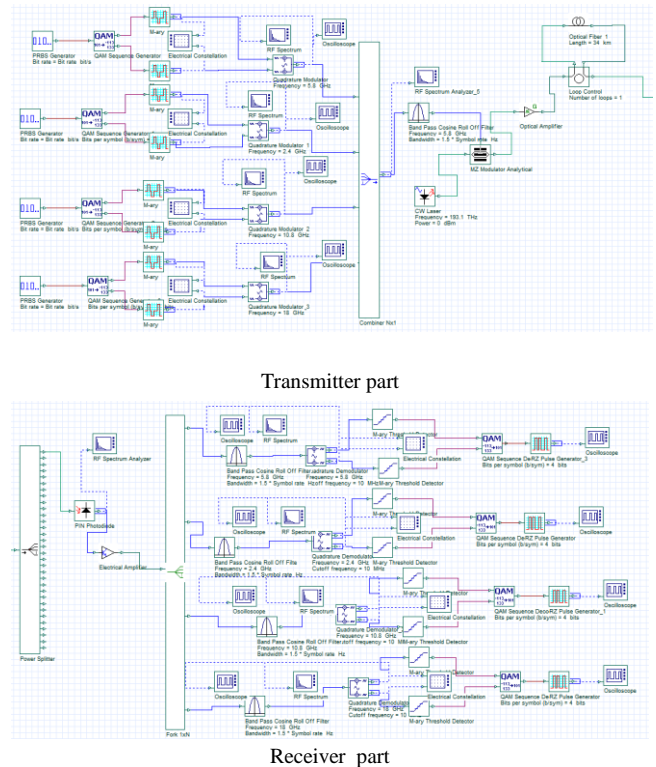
PRBS Generator
Bit rate = Bit rate bit/s

QAM
QAM Sequence Generator

M-ary

Electrical Constellation

RF Spectrum

Oscilloscope

Quadrature Modulator
Frequency = 5.8 GHz

PRBS Generator
Bit rate = Bit rate bit/s

QAM
QAM Sequence Generator
Bits per symbol (b/sym) = 4 bits

M-ary

Electrical Constellation

RF Spectrum

Oscilloscope

Quadrature Modulator_1
Frequency = 2.4 GHz

PRBS Generator
Bit rate = Bit rate bit/s

QAM Sequence Generator
Bits per symbol (b/sym)

M-ary

Electrical Constellation

RF Spectrum

Oscilloscope

Quadrature Modulator_2
Frequency = 10.8 GHz

PRBS Generator
Bit rate = Bit rate bit/s

QAM
QAM Sequence Generator
Bits per symbol (b/sym)

M-ary

Electrical Constellation

RF Spectrum

Oscilloscope

Quadrature Modulator_3
Frequency = 18 GHz

Combiner Nx1

RF Spectrum Analyzer_5

Band Pass Cosine Roll Off Filter
Frequency = 5.8 GHz
Bandwidth = 1.5 * Symbol rate Hz

MZ Modulator Analytical

CW Laser
Frequency = 193.1 THz
Power = 0 dBm

Optical Amplifier

Optical Fiber_1
Length = 34 km

Loop Control
Number of loops = 1

Transmitter part

RF Spectrum Analyzer

PIN Photodiode

Electrical Amplifier

Power Splitter

Fork 1xN

Oscilloscope

RF Spectrum

Band Pass Cosine Roll Off Filter
Frequency = 5.8 GHz
Bandwidth = 1.5 * Symbol rate Hz

Quadrature Demodulator
Frequency = 5.8 GHz
Cutoff frequency = 10 MHz

M-ary Threshold Detector

Electrical Constellation

QAM
QAM Sequence DeRZ Pulse Generator_3
Bits per symbol (b/sym) = 4 bits

Oscilloscope

Oscilloscope

RF Spectrum

Band Pass Cosine Roll Off Filte
Frequency = 2.4 GHz
Bandwidth = 1.5 * Symbol rate Hz

Quadrature Demodulator
Frequency = 2.4 GHz
Cutoff frequency = 10 MHz

M-ary Threshold Detector

Electrical Constellation

QAM
QAM Sequence DeRZ Pulse Generator
Bits per symbol (b/sym) = 4 bits

Oscilloscope

Oscilloscope

RF Spectrum

Band Pass Cosine Roll Off Filter
Frequency = 10.8 GHz
Bandwidth = 1.5 * Symbol rate Hz

Quadrature Demodulator
Frequency = 10.8 GHz
Cutoff frequency = 10 MHz

M-ary Threshold Detector

Electrical Constellation

QAM
QAM Sequence DecoRZ Pulse Generator_1
Bits per symbol (b/sym) = 4 bits

Oscilloscope

Oscilloscope

RF Spectrum

Band Pass Cosine Roll Off Filter
Frequency = 18 GHz
Bandwidth = 1.5 * Symbol rate Hz

Quadrature Demodulator
Frequency = 18 GHz
Cutoff frequency = 10 MHz

M-ary Threshold Detector

Electrical Constellation

QAM
QAM Sequence DeRZ Pulse Generator
Bits per symbol (b/sym) = 4 bits

Oscilloscope

Receiver part